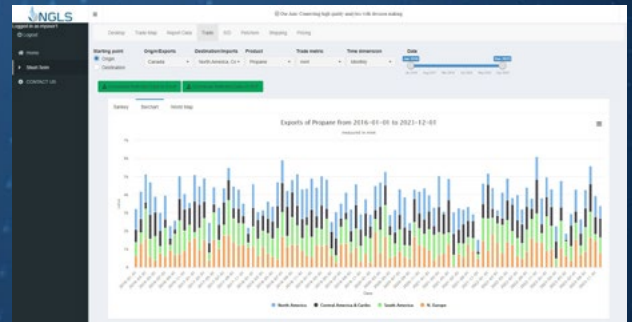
NGLS

Logged in as mysser1

Logout

Home

Maud Sam

CONTACT US

Desktop Trade Map Report Data Trade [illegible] Refinery Shipping Pricing

Starting point

Origin

Destination

Origin/Exports

Canada

Destination/Imports

North America, Ce

Product

Propane

Trade metric

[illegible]

Time dimension

Monthly

Date

Summary Barchart Sankey Map

Exports of Propane from 2016-01-01 to 2021-12-01

North America Central America & Caribe South America N. Europe